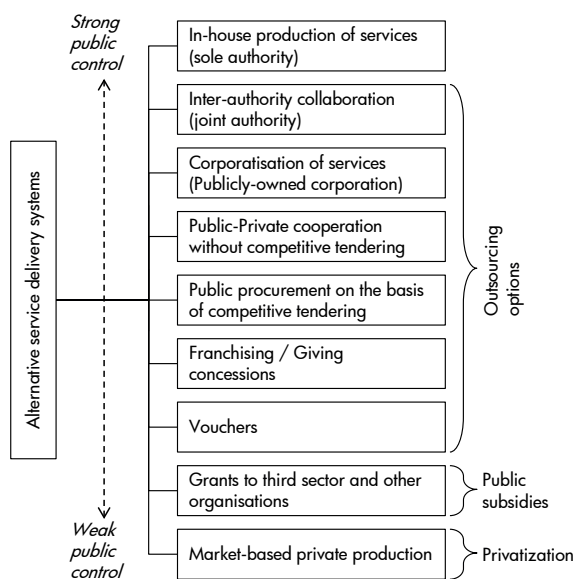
Strong public control

Alternative service delivery systems

In-house production of services (sole authority)

Inter-authority collaboration (joint authority)

Corporatisation of services (Publicly-owned corporation)

Public-Private cooperation without competitive tendering

Public procurement on the basis of competitive tendering

Franchising / Giving concessions

Vouchers

Outsourcing options

Grants to third sector and other organisations

Public subsidies

Market-based private production

Privatization

Weak public control